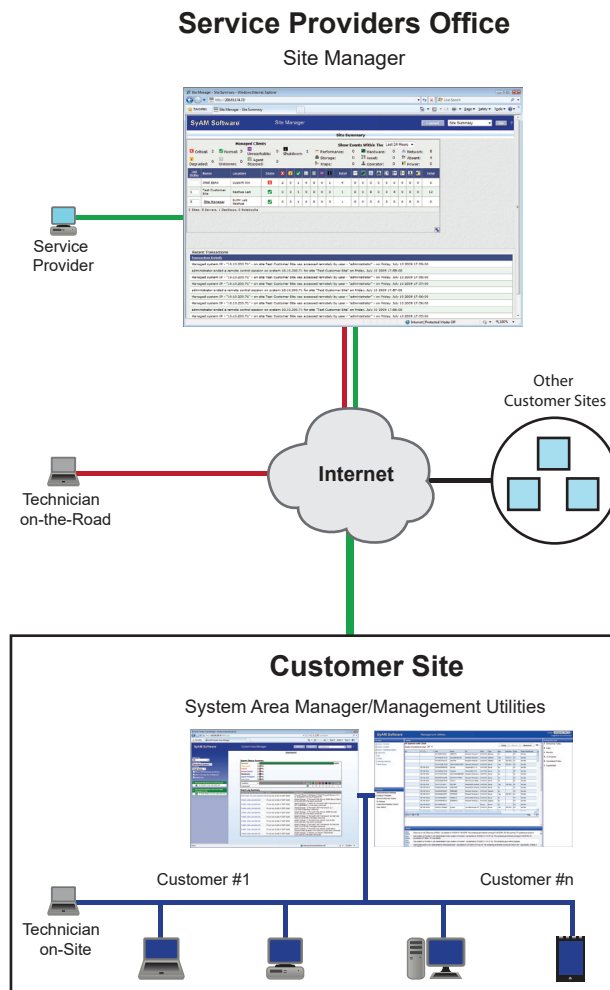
Service Providers Office

Site Manager

SyAM Software

Site Manager

Site Summary

Managed Clients

Show Events Within The

Recent Transactions

Service Provider

Other Customer Sites

Technician on-the-Road

Internet

Customer Site

System Area Manager/Management Utilities

SyAM Software

Customer #1

Customer #n

Technician on-Site